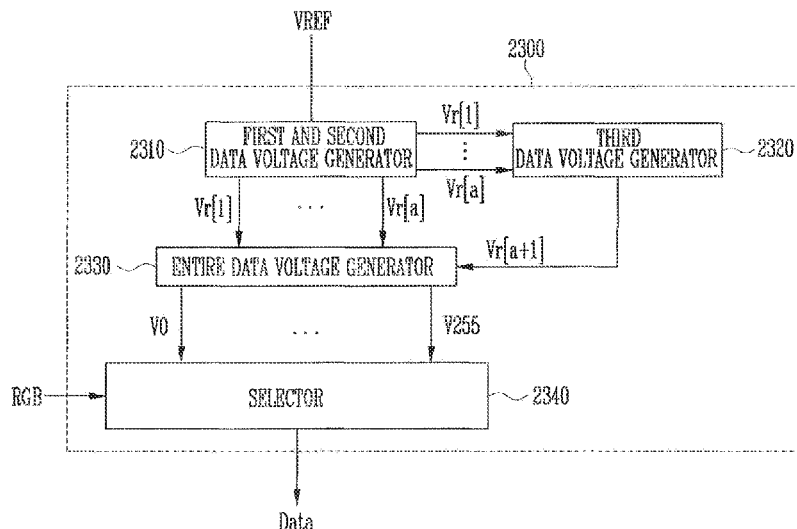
VREF

2300

2310

FIRST AND SECOND DATA VOLTAGE GENERATOR

Vr[1]

⋮

Vr[a]

THIRD DATA VOLTAGE GENERATOR

2320

Vr[1]

...

Vr[a]

Vr[a+1]

2330

ENTIRE DATA VOLTAGE GENERATOR

V0

...

V255

RGB

SELECTOR

2340

Data